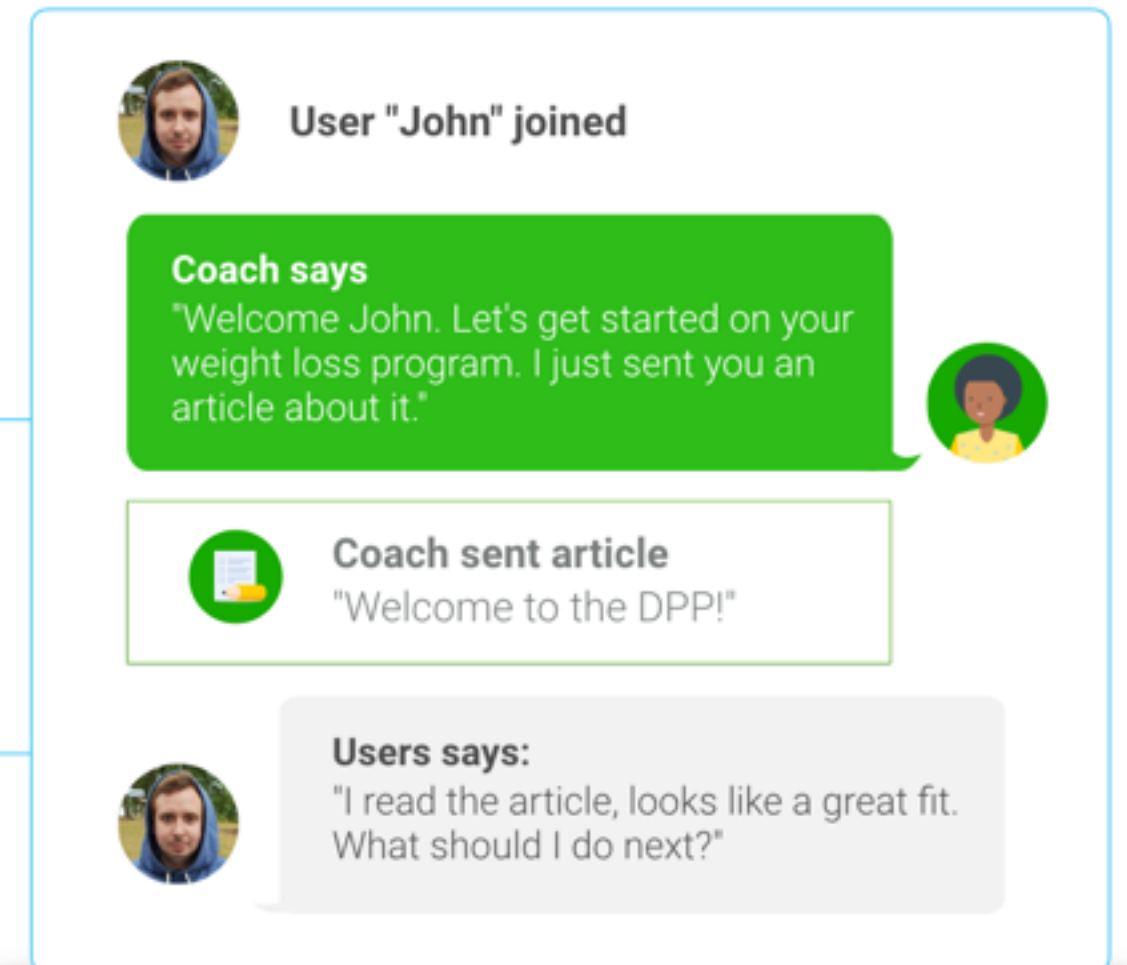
User "John" joined

Coach says
"Welcome John. Let's get started on your weight loss program. I just sent you an article about it."

Coach sent article
"Welcome to the DPP!"

Users says:
"I read the article, looks like a great fit. What should I do next?"